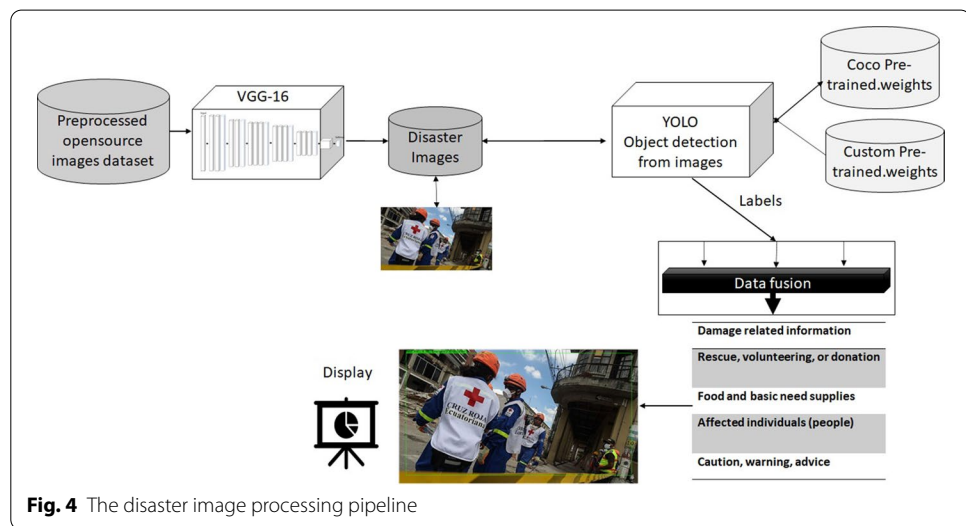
Preprocessed opensource images dataset

VGG-16

Disaster Images

YOLO Object detection from images

Coco Pre-trained.weights

Custom Pre-trained.weights

Labels

Data fusion

| Damage related information |
|---|
| Rescue, volunteering, or donation |
| Food and basic need supplies |
| Affected individuals (people) |
| Caution, warning, advice |

Display

CRUZ ROJA Ecuatoriana

**Fig. 4** The disaster image processing pipeline